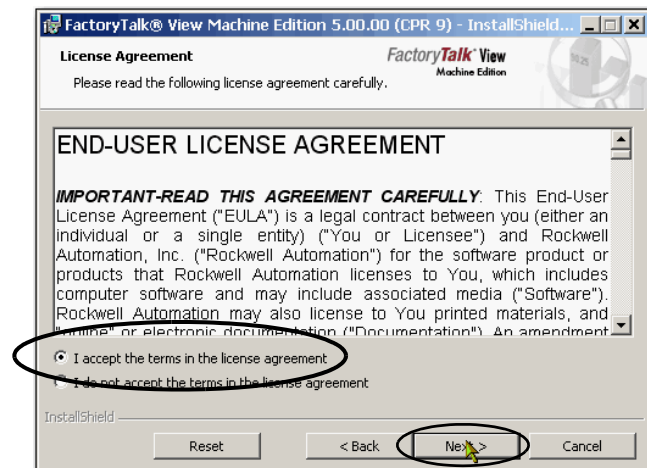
FactoryTalk® View Machine Edition 5.00.00 (CPR 9) - InstallShield...

License Agreement

Please read the following license agreement carefully.

FactoryTalk View Machine Edition

END-USER LICENSE AGREEMENT

**IMPORTANT-READ THIS AGREEMENT CAREFULLY**: This End-User License Agreement ("EULA") is a legal contract between you (either an individual or a single entity) ("You or Licensee") and Rockwell Automation, Inc. ("Rockwell Automation") for the software product or products that Rockwell Automation licenses to You, which includes computer software and may include associated media ("Software"). Rockwell Automation may also license to You printed materials, and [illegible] or electronic documentation ("Documentation"). An amendment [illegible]

I accept the terms in the license agreement

I do not accept the terms in the license agreement

InstallShield

Reset

< Back

Next >

Cancel